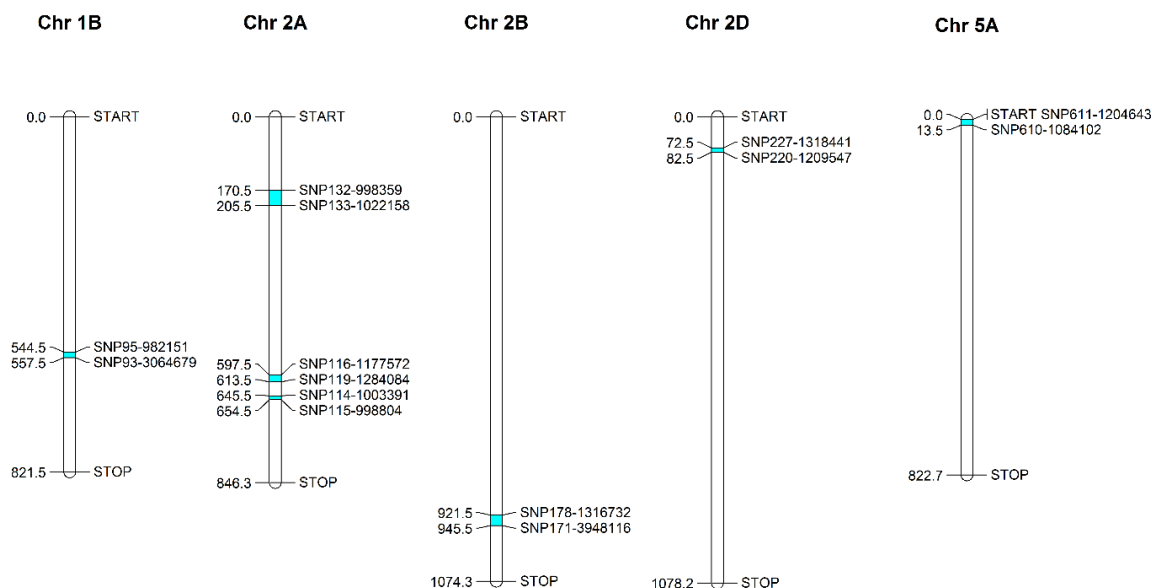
Chr 1B

0.0 START
544.5 SNP95-982151
557.5 SNP93-3064679
821.5 STOP

Chr 2A

0.0 START
170.5 SNP132-998359
205.5 SNP133-1022158
597.5 SNP116-1177572
613.5 SNP119-1284084
645.5 SNP114-1003391
654.5 SNP115-998804
846.3 STOP

Chr 2B

0.0 START
921.5 SNP178-1316732
945.5 SNP171-3948116
1074.3 STOP

Chr 2D

0.0 START
72.5 SNP227-1318441
82.5 SNP220-1209547
1078.2 STOP

Chr 5A

0.0 START SNP611-1204643
13.5 SNP610-1084102
822.7 STOP